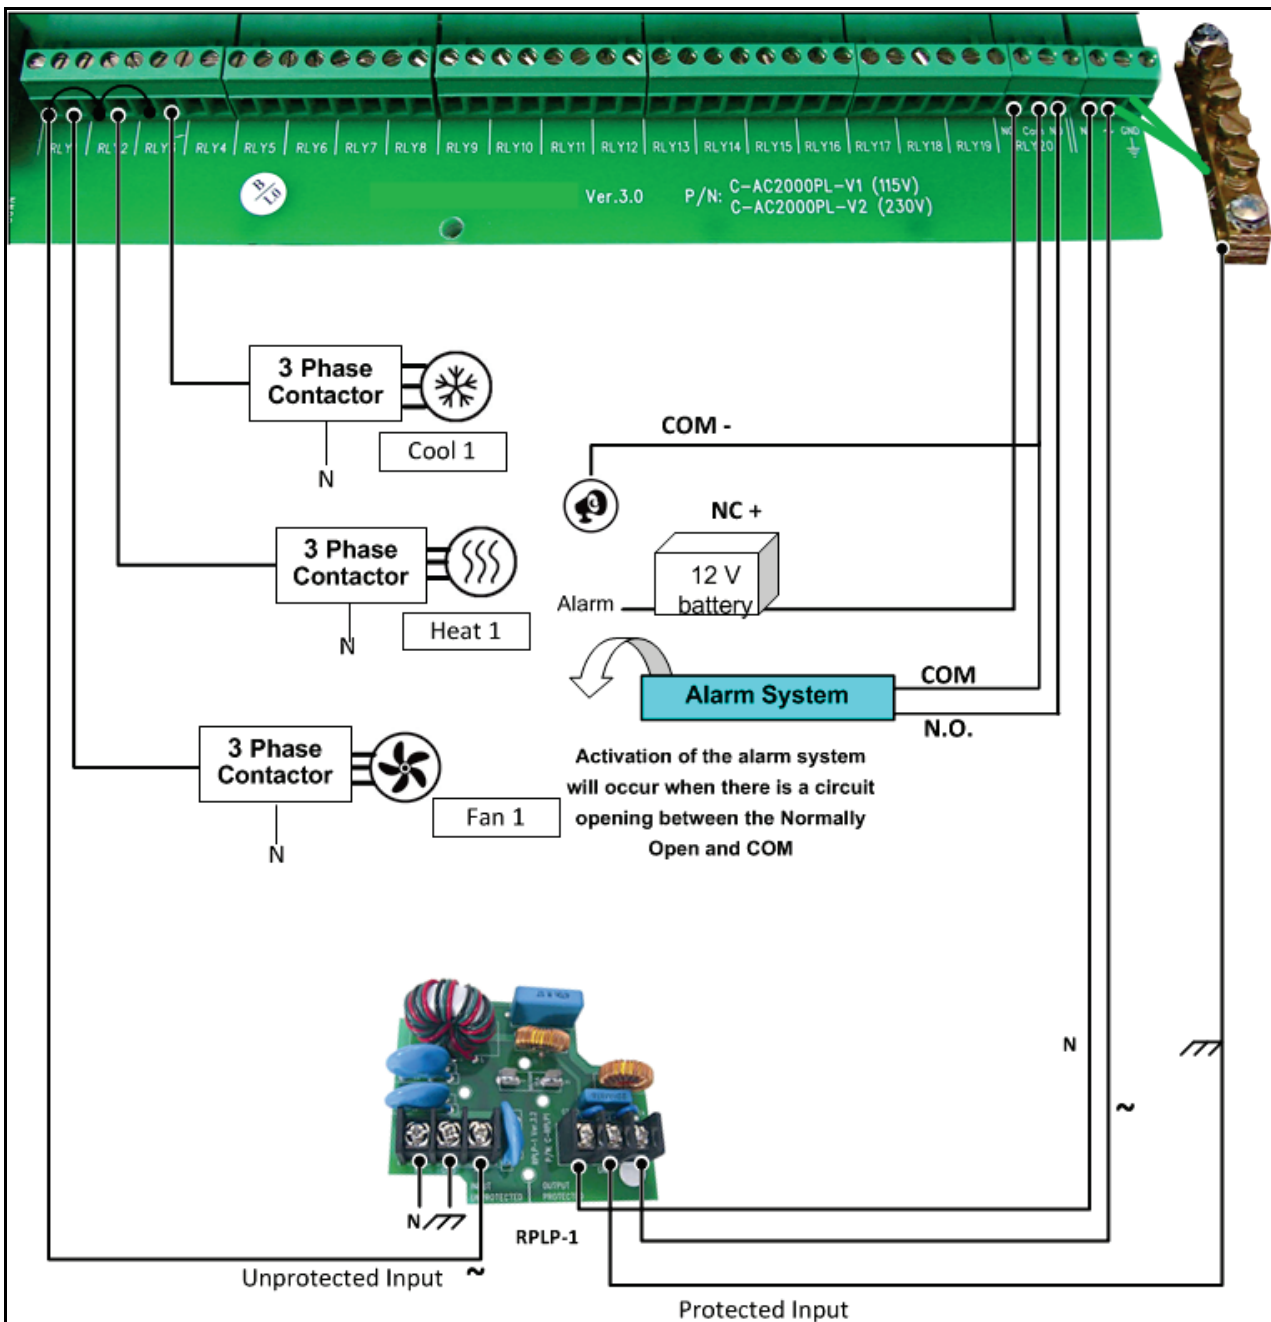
RLY1 RLY2 RLY3 RLY4 RLY5 RLY6 RLY7 RLY8 RLY9 RLY10 RLY11 RLY12 RLY13 RLY14 RLY15 RLY16 RLY17 RLY18 RLY19 NC Com NO RLY20 N ~ GND

B 1.0

Ver.3.0

P/N: C-AC2000PL-V1 (115V)
C-AC2000PL-V2 (230V)

3 Phase Contactor

Cool 1

N

COM -

NC +

3 Phase Contactor

12 V battery

Alarm

Heat 1

N

Alarm System

COM

N.O.

3 Phase Contactor

Fan 1

N

Activation of the alarm system will occur when there is a circuit opening between the Normally Open and COM

N

~

N

RPLP-1

Unprotected Input ~

Protected Input